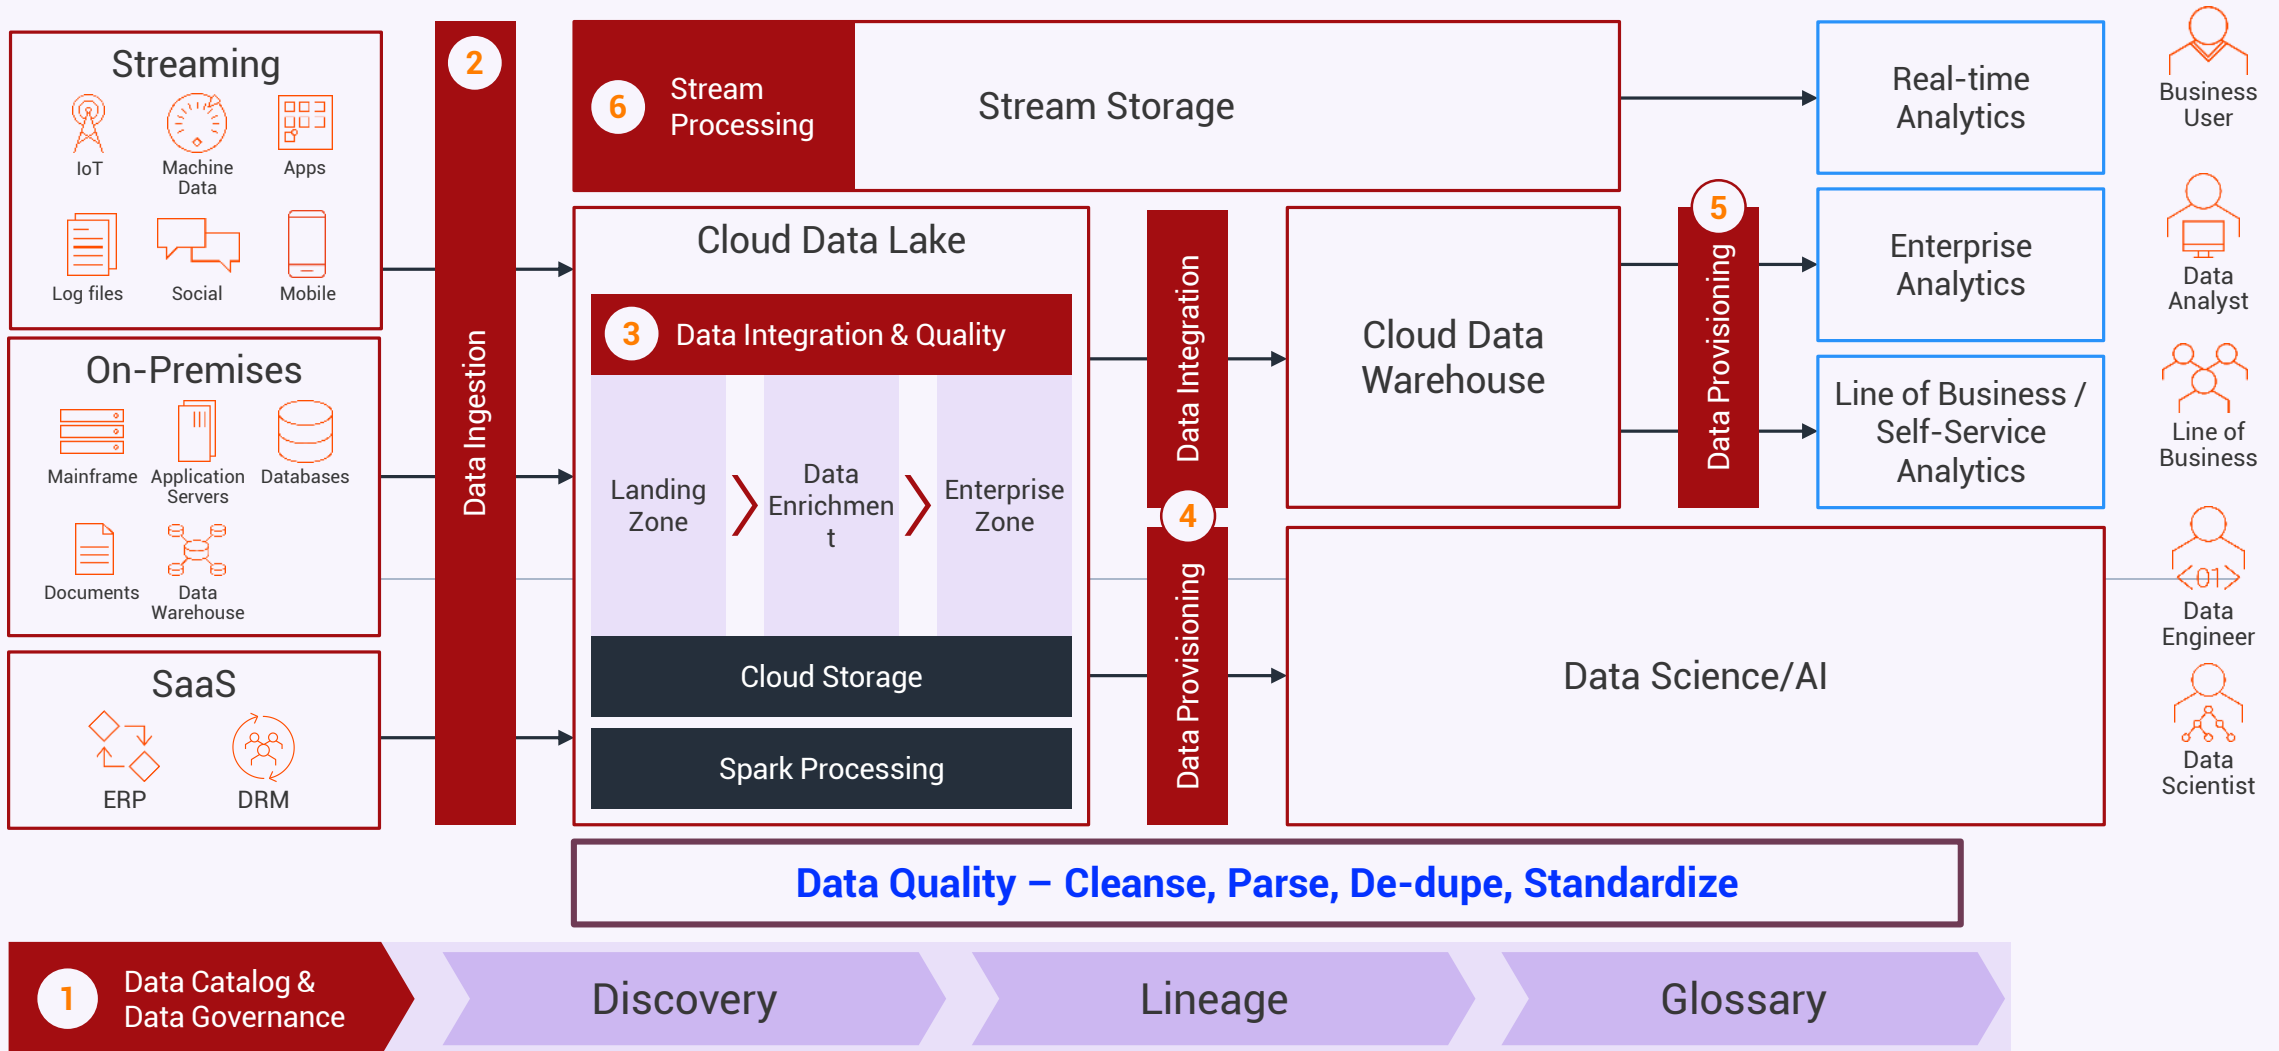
Streaming

IoT Machine Data Apps

Log files Social Mobile

On-Premises

Mainframe Application Servers Databases

Documents Data Warehouse

SaaS

ERP DRM

2

Data Ingestion

6 Stream Processing

Stream Storage

Cloud Data Lake

3 Data Integration & Quality

Landing Zone

Data Enrichmen t

Enterprise Zone

Cloud Storage

Spark Processing

Data Integration

4

Data Provisioning

Cloud Data Warehouse

5

Data Provisioning

Data Science/AI

Real-time Analytics

Enterprise Analytics

Line of Business / Self-Service Analytics

Business User

Data Analyst

Line of Business

<01>

Data Engineer

Data Scientist

Data Quality – Cleanse, Parse, De-dupe, Standardize

1 Data Catalog & Data Governance

Discovery

Lineage

Glossary